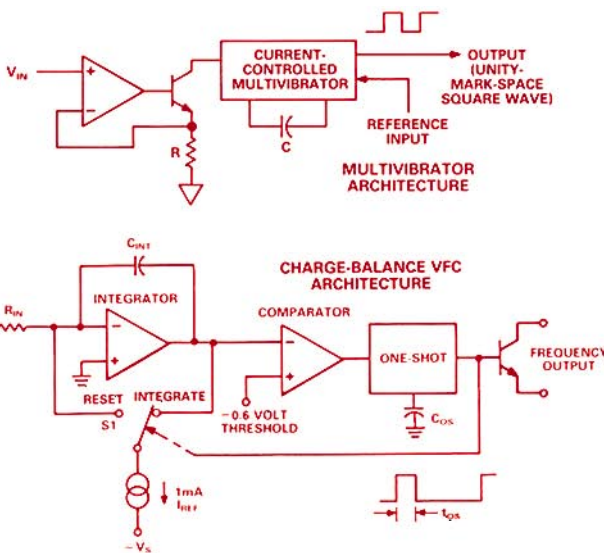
$V_{IN}$

+

−

CURRENT-CONTROLLED MULTIVIBRATOR

OUTPUT (UNITY-MARK-SPACE SQUARE WAVE)

REFERENCE INPUT

R

C

MULTIVIBRATOR ARCHITECTURE

$C_{INT}$

CHARGE-BALANCE VFC ARCHITECTURE

$R_{IN}$

INTEGRATOR

−

+

COMPARATOR

−

+

ONE-SHOT

FREQUENCY OUTPUT

RESET

INTEGRATE

S1

−0.6 VOLT THRESHOLD

$C_{OS}$

1mA

$I_{REF}$

$-V_S$

$t_{OS}$